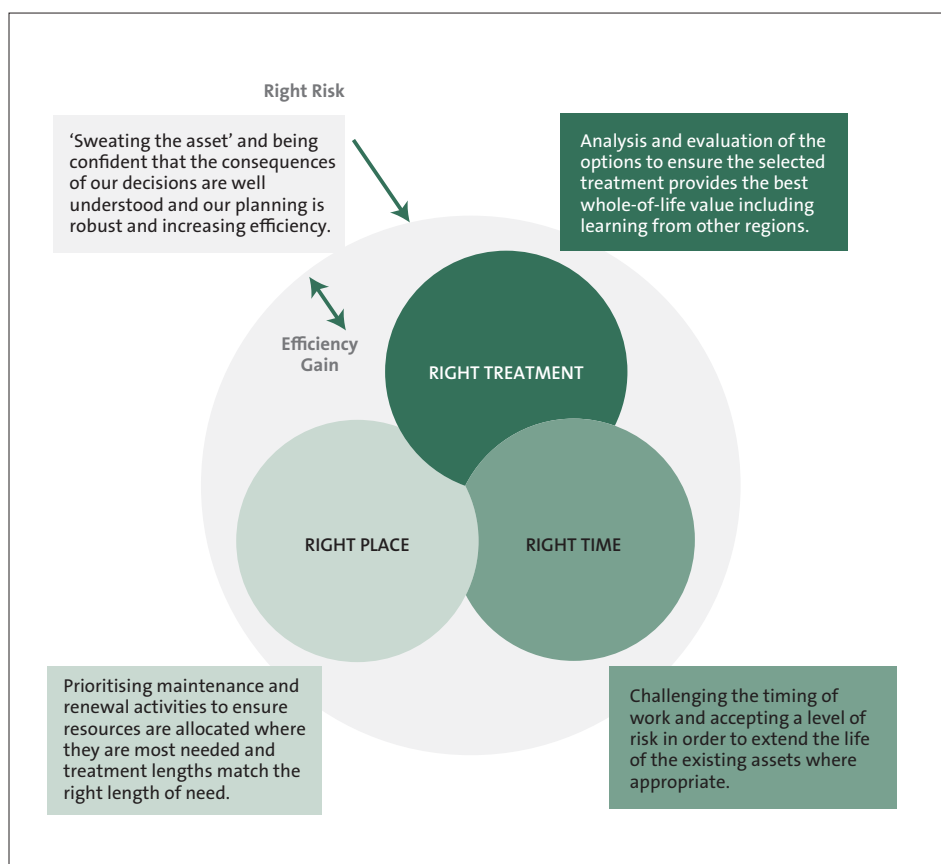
Right Risk

‘Sweating the asset’ and being confident that the consequences of our decisions are well understood and our planning is robust and increasing efficiency.

Analysis and evaluation of the options to ensure the selected treatment provides the best whole-of-life value including learning from other regions.

Efficiency Gain

RIGHT TREATMENT

RIGHT PLACE

RIGHT TIME

Prioritising maintenance and renewal activities to ensure resources are allocated where they are most needed and treatment lengths match the right length of need.

Challenging the timing of work and accepting a level of risk in order to extend the life of the existing assets where appropriate.